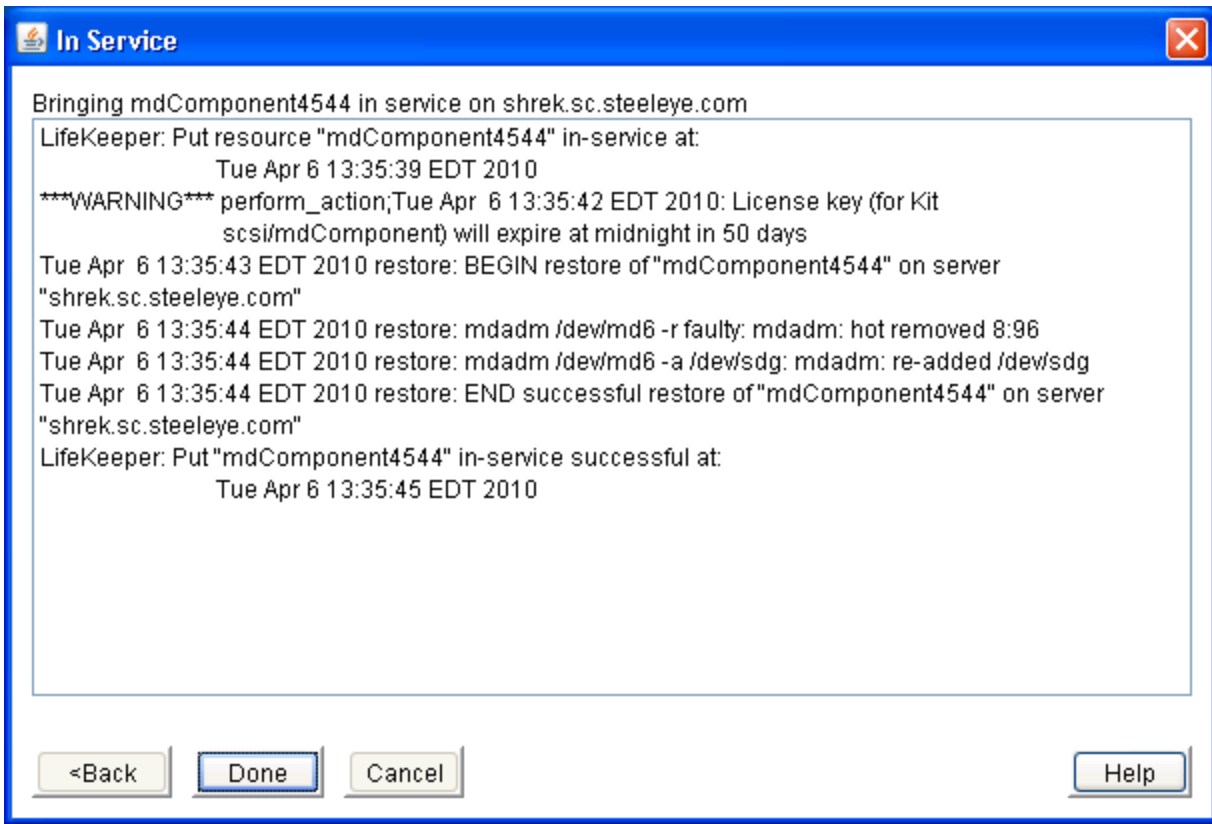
In Service

Bringing mdComponent4544 in service on shrek.sc.steeleye.com

LifeKeeper: Put resource "mdComponent4544" in-service at:
Tue Apr 6 13:35:39 EDT 2010
***WARNING*** perform_action;Tue Apr 6 13:35:42 EDT 2010: License key (for Kit scsi/mdComponent) will expire at midnight in 50 days
Tue Apr 6 13:35:43 EDT 2010 restore: BEGIN restore of "mdComponent4544" on server "shrek.sc.steeleye.com"
Tue Apr 6 13:35:44 EDT 2010 restore: mdadm /dev/md6 -r faulty: mdadm: hot removed 8:96
Tue Apr 6 13:35:44 EDT 2010 restore: mdadm /dev/md6 -a /dev/sdg: mdadm: re-added /dev/sdg
Tue Apr 6 13:35:44 EDT 2010 restore: END successful restore of "mdComponent4544" on server "shrek.sc.steeleye.com"
LifeKeeper: Put "mdComponent4544" in-service successful at:
Tue Apr 6 13:35:45 EDT 2010

<Back Done Cancel Help